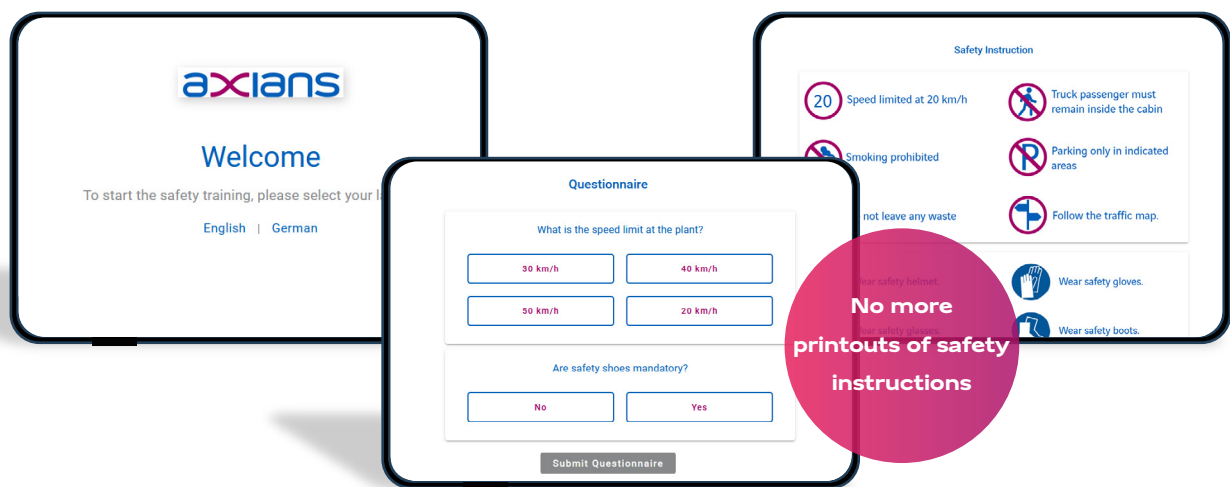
axians

Welcome

To start the safety training, please select your l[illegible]

English | German

Safety Instruction

20 Speed limited at 20 km/h

Truck passenger must remain inside the cabin

Smoking prohibited

Parking only in indicated areas

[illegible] not leave any waste

Follow the traffic map.

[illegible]ear safety helmet.

Wear safety gloves.

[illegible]ear safety glasses.

Wear safety boots.

Questionnaire

What is the speed limit at the plant?

30 km/h

40 km/h

50 km/h

20 km/h

Are safety shoes mandatory?

No

Yes

Submit Questionnaire

No more printouts of safety instructions